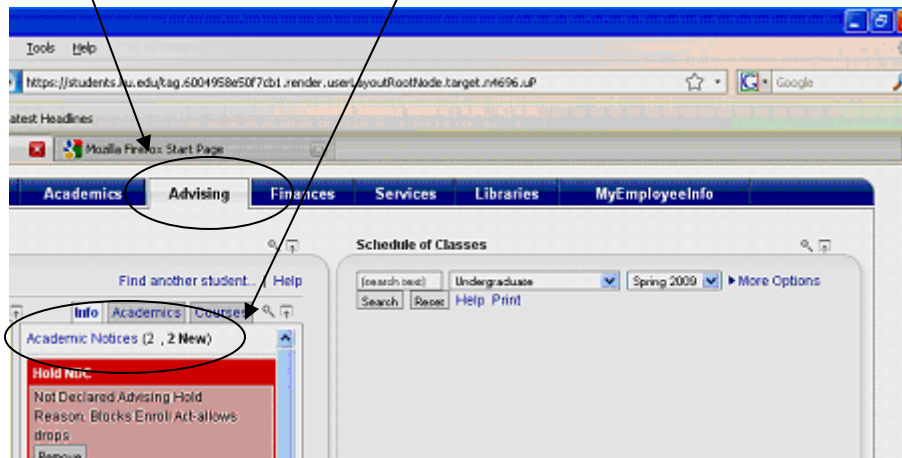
Tools Help

https://students.ku.edu/tag.6004958e50f7cb1.render.userLayoutRootNode.target.n4696.uP

Google

atest Headlines

Mozilla Firefox Start Page

Academics Advising Finances Services Libraries MyEmployeeInfo

Schedule of Classes

Find another student... | Help

(search text) Undergraduate Spring 2009 ▸ More Options

Search Reset Help Print

Info Academics Courses

Academic Notices (2 , 2 New)

Hold NDC

Not Declared Advising Hold Reason: Blocks Enroll Act-allows drops

Remove